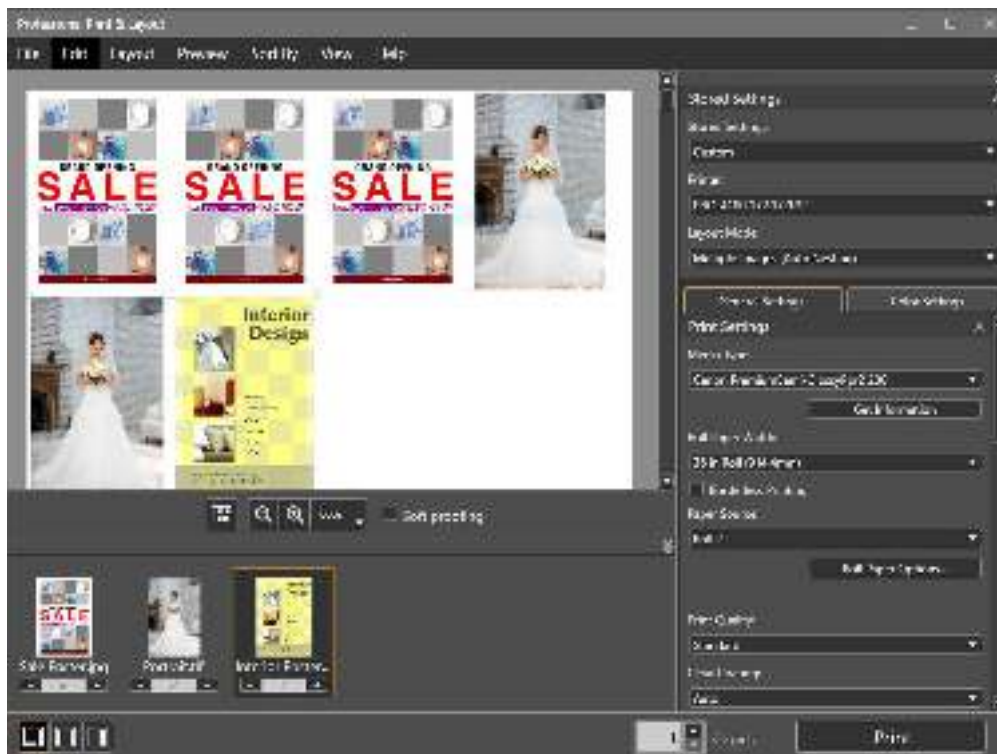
Professional Print & Layout

File Edit Layout Preview Sort By View Help

SALE

SALE

SALE

Interior Design

Soft proofing

Sale Poster.jpg

Portrait.tif

Interior Poster...

Stored Settings

Stored Settings

Custom

Printer

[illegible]

Layout Mode

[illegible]

Printer Settings

Color Settings

Print Settings

Media Type

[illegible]

Get Information

Roll Paper Width

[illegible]

Borderless Printing

Paper Source

Roll 1

Roll Paper Options...

Print Quality

Standard

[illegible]

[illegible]

1

Print